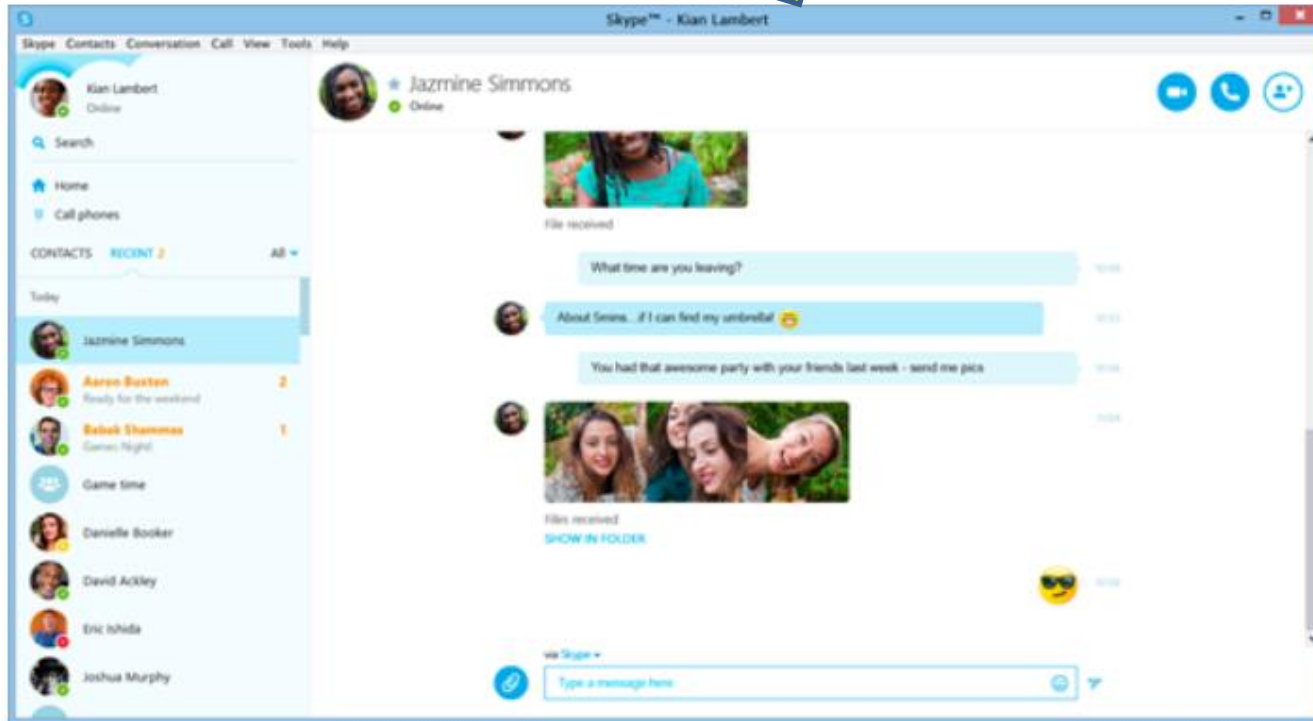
Skype™ - Kian Lambert

Skype Contacts Conversation Call View Tools Help

Kian Lambert
Online

Search

Home
Call phones

CONTACTS RECENT 2 All

Today

Jazmine Simmons

Aaron Buxton 2
Ready for the weekend

Babak Shammas 1
Games Night

Game time

Danielle Booker

David Ackley

Eric Ishida

Joshua Murphy

Jazmine Simmons
Online

File received

What time are you leaving?

About 5mins...if I can find my umbrella!

You had that awesome party with your friends last week - send me pics

Files received
SHOW IN FOLDER

via Skype

Type a message here